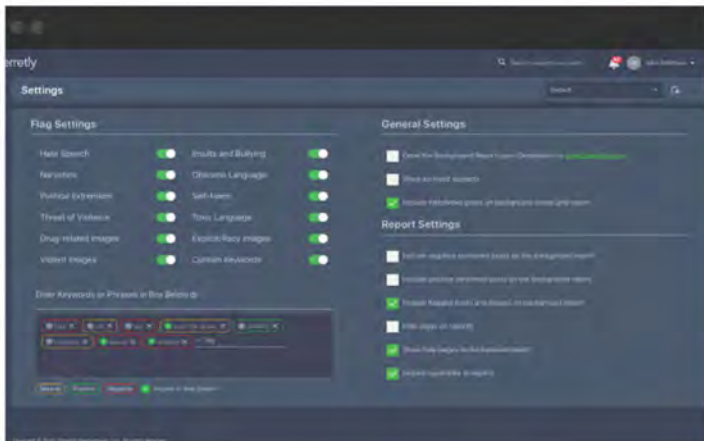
erretly

Settings

Flag Settings

Hate Speech

Narcotics

Political Extremism

Threat of Violence

Drug-related Images

Violent Images

Insults and Bullying

Obscene Language

Self-harm

Toxic Language

Explicit/Racy Images

Custom Keywords

Enter Keywords or Phrases in Box Below

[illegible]

General Settings

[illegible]

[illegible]

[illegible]

Report Settings

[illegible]

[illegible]

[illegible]

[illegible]

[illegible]

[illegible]